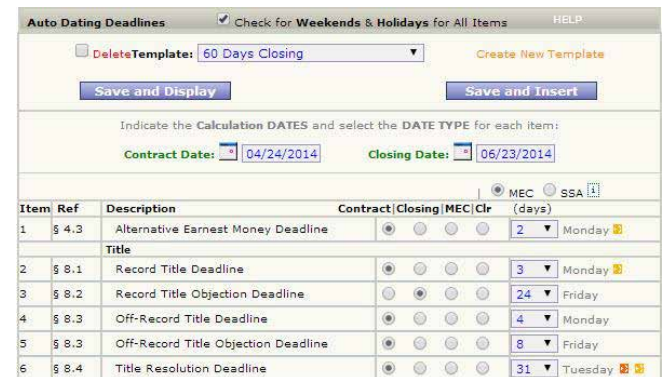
Auto Dating Deadlines ✔ Check for Weekends & Holidays for All Items HELP

Delete Template: 60 Days Closing ▼ Create New Template

Save and Display Save and Insert

Indicate the Calculation DATES and select the DATE TYPE for each item:

Contract Date: 04/24/2014 Closing Date: 06/23/2014

MEC SSA

| Item | Ref | Description | Contract | Closing | MEC | Clr | (days) | |
|---|---|---|---|---|---|---|---|---|
| 1 | § 4.3 | Alternative Earnest Money Deadline | | | | | 2 | Monday |
| | | Title | | | | | | |
| 2 | § 8.1 | Record Title Deadline | | | | | 3 | Monday |
| 3 | § 8.2 | Record Title Objection Deadline | | | | | 24 | Friday |
| 4 | § 8.3 | Off-Record Title Deadline | | | | | 4 | Monday |
| 5 | § 8.3 | Off-Record Title Objection Deadline | | | | | 8 | Friday |
| 6 | § 8.4 | Title Resolution Deadline | | | | | 31 | Tuesday |